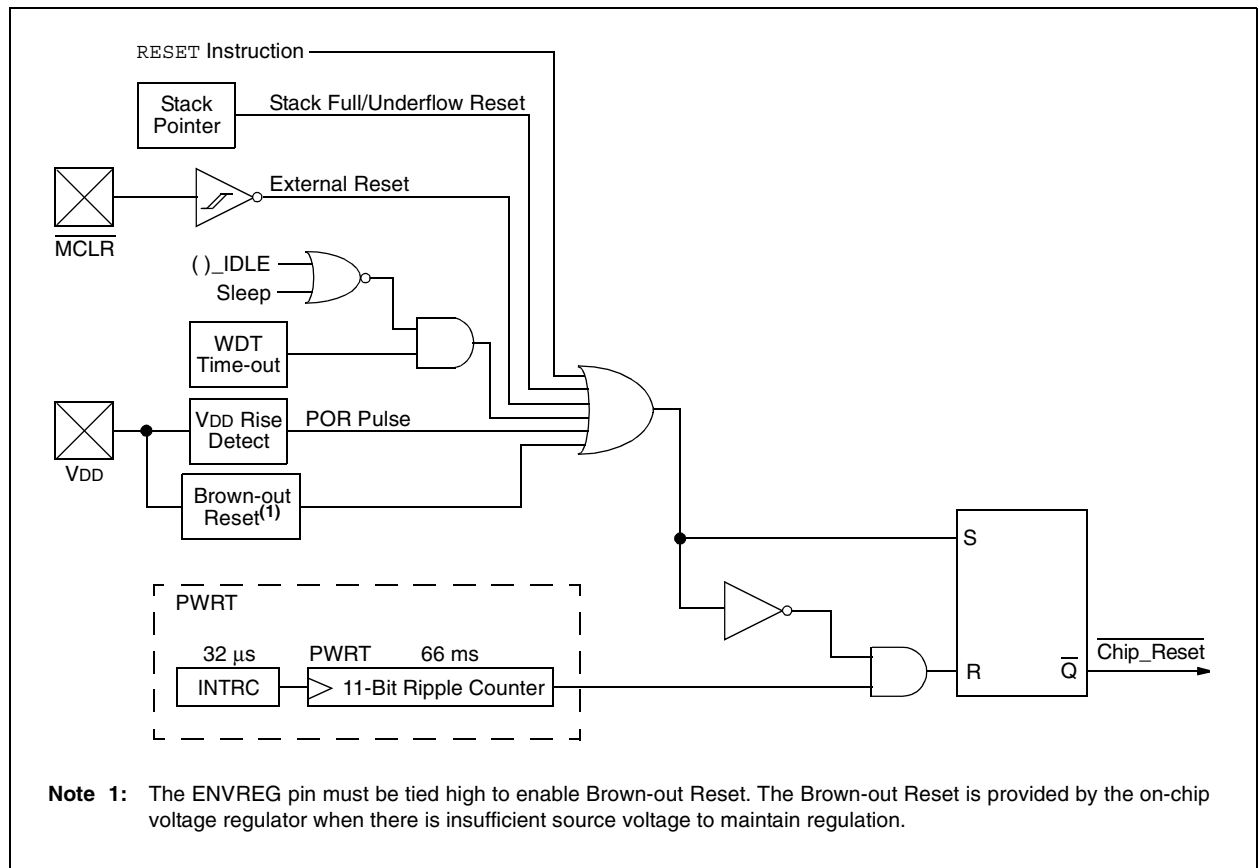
RESET Instruction

Stack Pointer

Stack Full/Underflow Reset

External Reset

$\overline{MCLR}$

( )_IDLE

Sleep

WDT Time-out

VDD Rise Detect

POR Pulse

VDD

Brown-out Reset$^{(1)}$

S

R

$\overline{Q}$

$\overline{Chip\_Reset}$

PWRT

32 μs

PWRT

66 ms

INTRC

11-Bit Ripple Counter

**Note 1:** The ENVREG pin must be tied high to enable Brown-out Reset. The Brown-out Reset is provided by the on-chip voltage regulator when there is insufficient source voltage to maintain regulation.